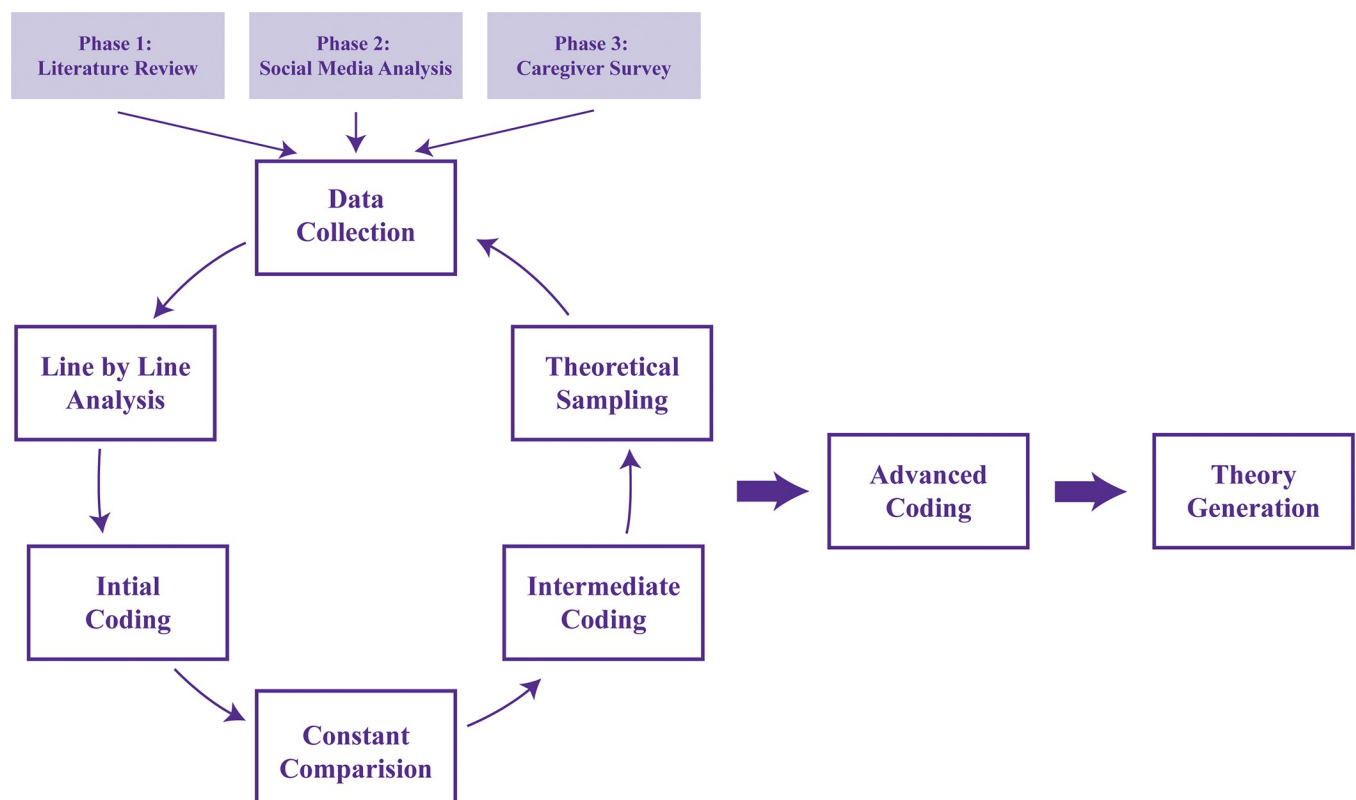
Phase 1:
Literature Review

Phase 2:
Social Media Analysis

Phase 3:
Caregiver Survey

Data
Collection

Line by Line
Analysis

Theoretical
Sampling

Intial
Coding

Intermediate
Coding

Constant
Comparision

Advanced
Coding

Theory
Generation